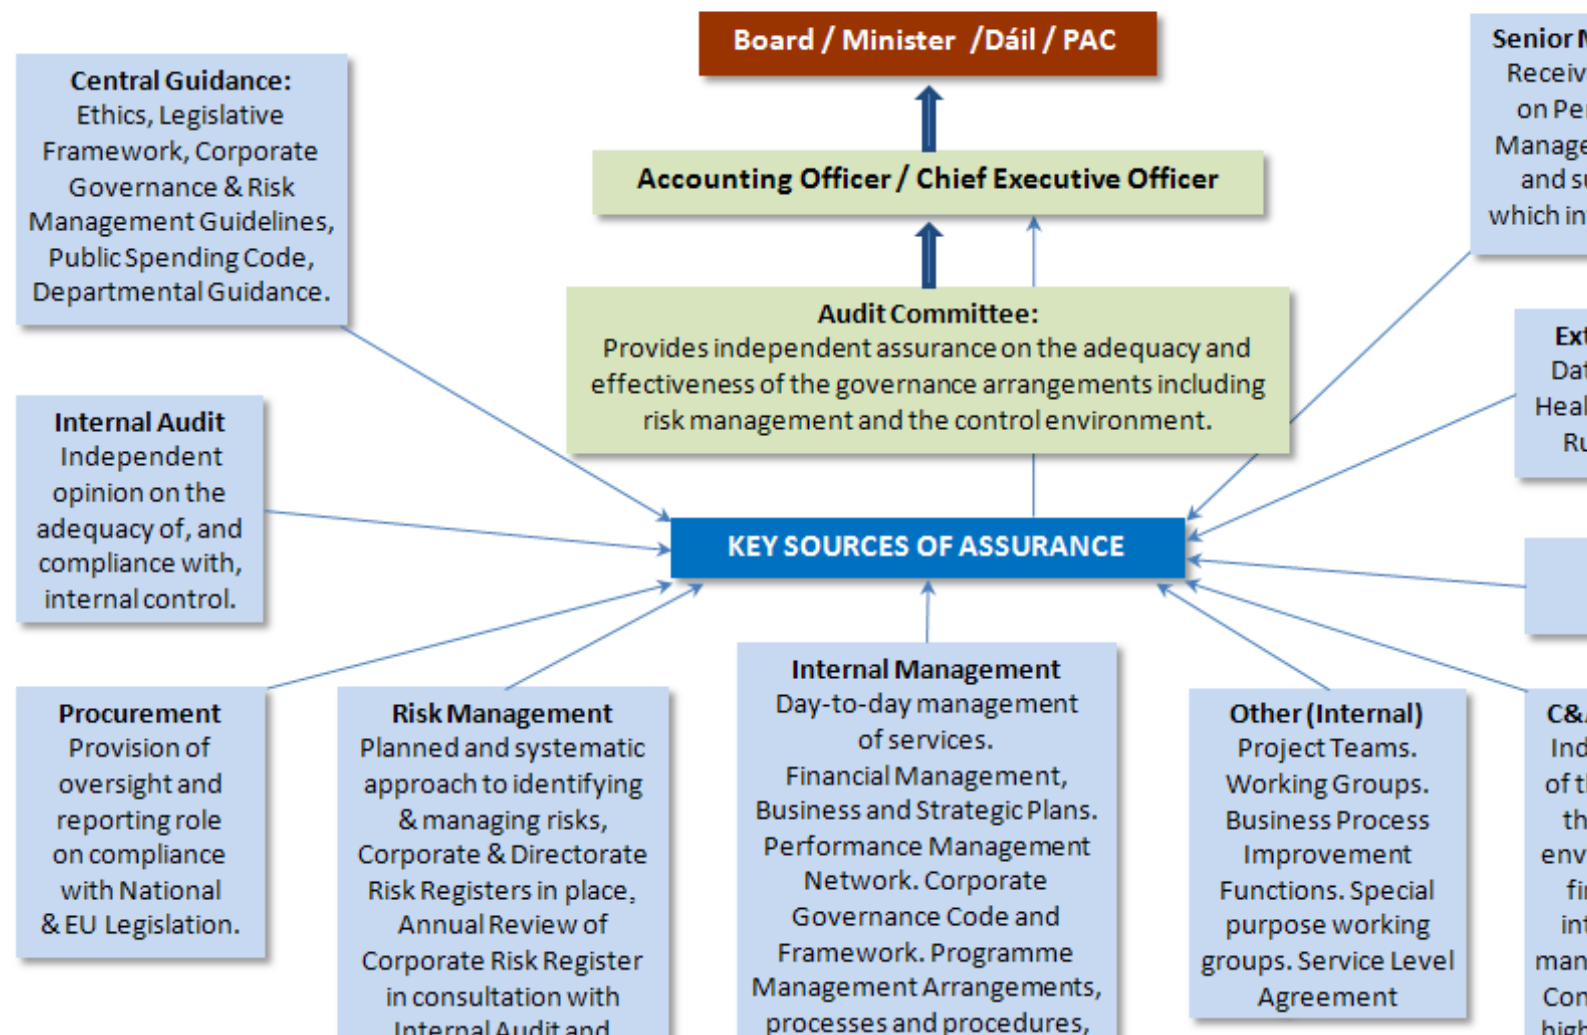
Board / Minister /Dáil / PAC

Accounting Officer / Chief Executive Officer

Audit Committee:
Provides independent assurance on the adequacy and effectiveness of the governance arrangements including risk management and the control environment.

KEY SOURCES OF ASSURANCE

Central Guidance:
Ethics, Legislative Framework, Corporate Governance & Risk Management Guidelines, Public Spending Code, Departmental Guidance.

Internal Audit
Independent opinion on the adequacy of, and compliance with, internal control.

Procurement
Provision of oversight and reporting role on compliance with National & EU Legislation.

Risk Management
Planned and systematic approach to identifying & managing risks, Corporate & Directorate Risk Registers in place, Annual Review of Corporate Risk Register in consultation with Internal Audit and

Internal Management
Day-to-day management of services.
Financial Management, Business and Strategic Plans. Performance Management Network. Corporate Governance Code and Framework. Programme Management Arrangements, processes and procedures,

Other (Internal)
Project Teams. Working Groups. Business Process Improvement Functions. Special purpose working groups. Service Level Agreement

Senior M
Receiv
on Per
Manage
and su
which in

Ext
Dat
Heal
Ru

C&
Ind
of t
th
env
fi
int
man
Con
high